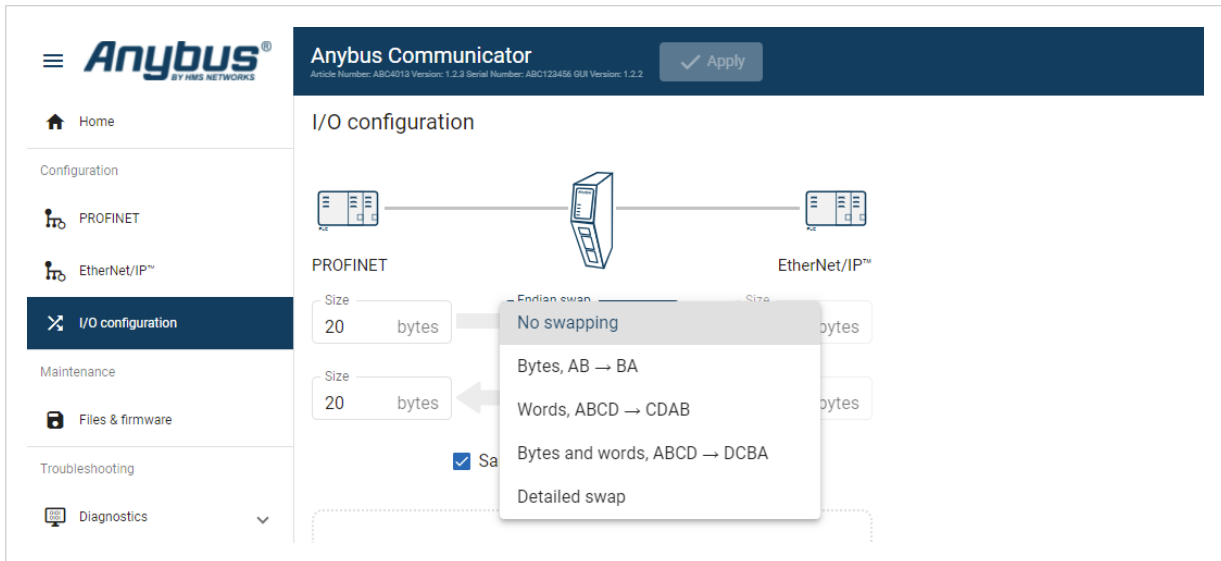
Anybus®
BY HMS NETWORKS

Home

Configuration

PROFINET

EtherNet/IP™

I/O configuration

Maintenance

Files & firmware

Troubleshooting

Diagnostics

Anybus Communicator
Article Number: ABC4013 Version: 1.2.3 Serial Number: ABC123456 GUI Version: 1.2.2

Apply

I/O configuration

PROFINET

EtherNet/IP™

Size
20 bytes

Endian swap

Size
bytes

Size
20 bytes

bytes

Sa

No swapping

Bytes, AB → BA

Words, ABCD → CDAB

Bytes and words, ABCD → DCBA

Detailed swap